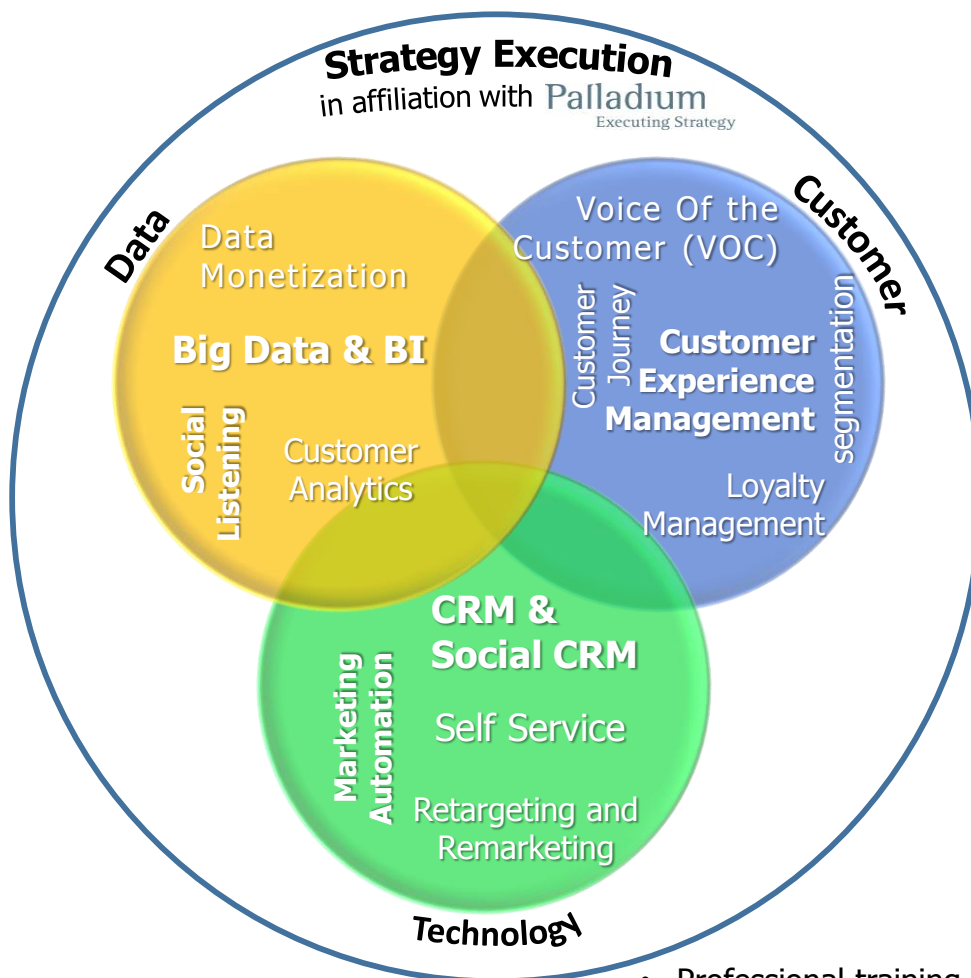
Strategy Execution
in affiliation with Palladium
Executing Strategy

Data

Customer

Data Monetization

Big Data & BI

Social Listening

Customer Analytics

Voice Of the Customer (VOC)

Customer Journey

Customer Experience Management

segmentation

Loyalty Management

CRM & Social CRM

Marketing Automation

Self Service

Retargeting and Remarketing

Technology

Professional training